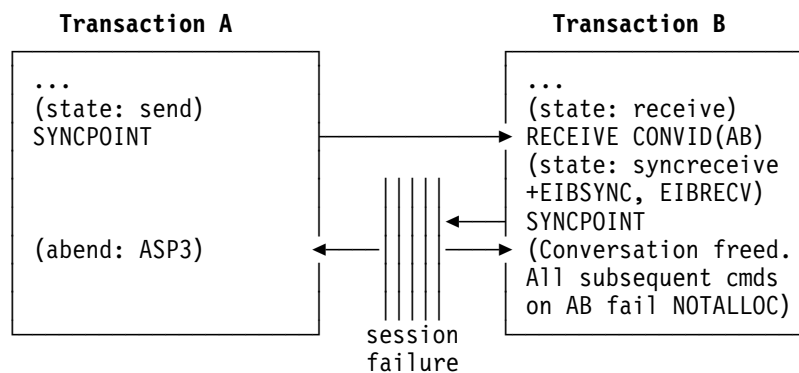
Transaction A

...
(state: send)
SYNCPOINT

(abend: ASP3)

Transaction B

...
(state: receive)
RECEIVE CONVID(AB)
(state: syncreceive
+EIBSYNC, EIBRECV)
SYNCPOINT
(Conversation freed.
All subsequent cmds
on AB fail NOTALLOC)

session
failure